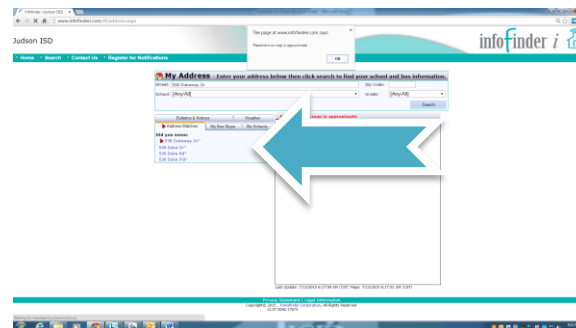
Infofinder i Judson ISD

www.infofinderi.com/ifi/address.aspx

Judson ISD

The page at www.infofinderi.com says:

Placement on map is approximate

OK

infofinder i

• Home • Search • Contact Us • Register for Notifications

My Address Enter your address below then click search to find your school and bus information.

Street: 530 Gateway Dr

Zip Code:

School: [Any/All]

Grade: [Any/All]

Search

Bulletins & Notices

Weather

Address Matches

My Bus Stops

My Schools

Did you mean:

530 Gateway Dr*

530 Dale St*

530 Dale Rd*

530 Dale Rd*

Last Update: 7/10/2015 6:17:56 AM (CDT) Maps: 7/10/2015 6:17:51 AM (CDT)

Privacy Statement | Legal Information

Copyright © 2015, Transfinder Corporation, All Rights Reserved

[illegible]